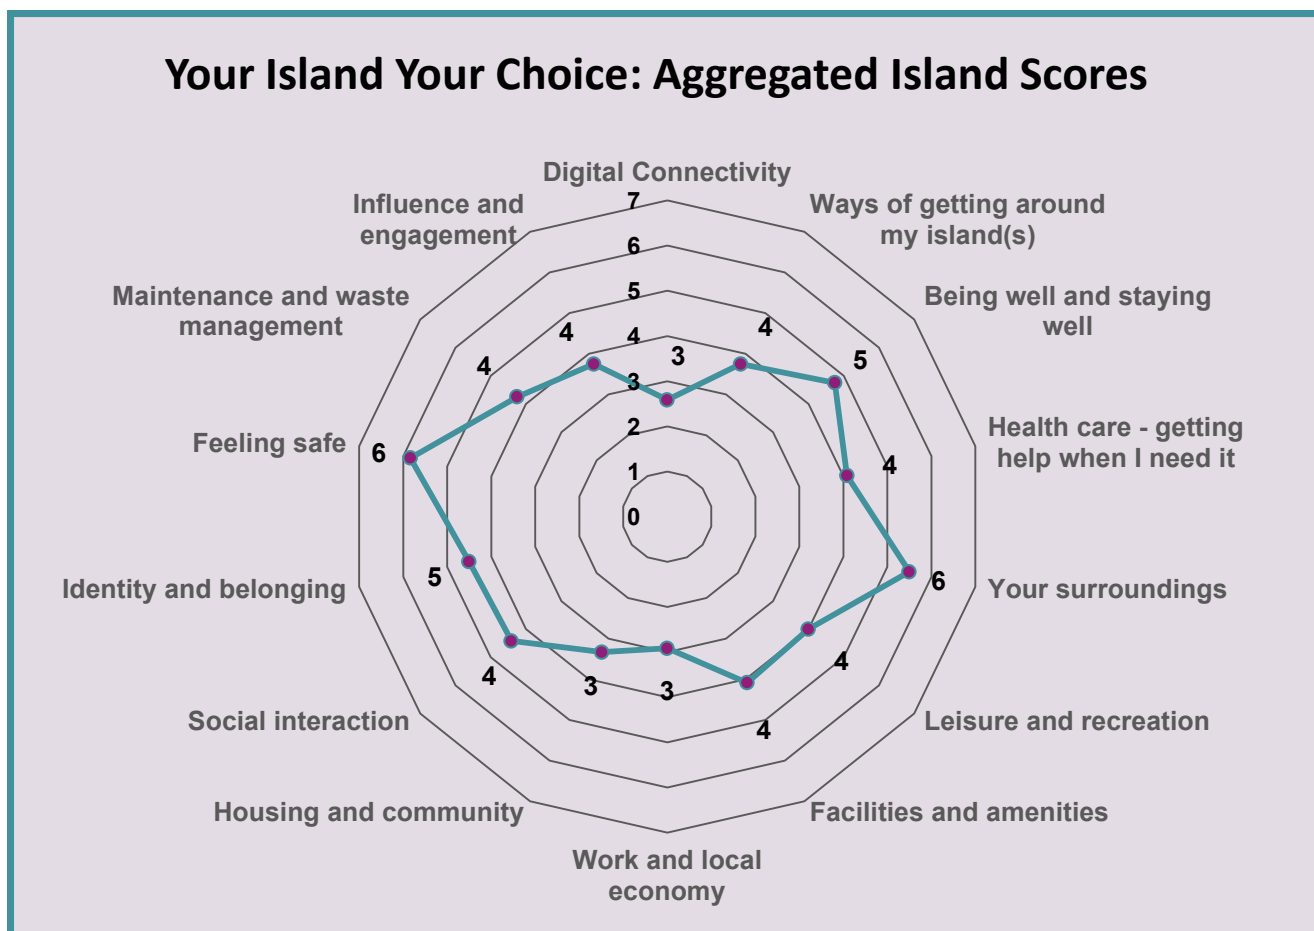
Your Island Your Choice: Aggregated Island Scores

Digital Connectivity
Ways of getting around my island(s)
Being well and staying well
Health care - getting help when I need it
Your surroundings
Leisure and recreation
Facilities and amenities
Work and local economy
Housing and community
Social interaction
Identity and belonging
Feeling safe
Maintenance and waste management
Influence and engagement

7
6
5
4
3
2
1
0

3
4
5
4
6
4
4
3
3
4
5
6
4
4